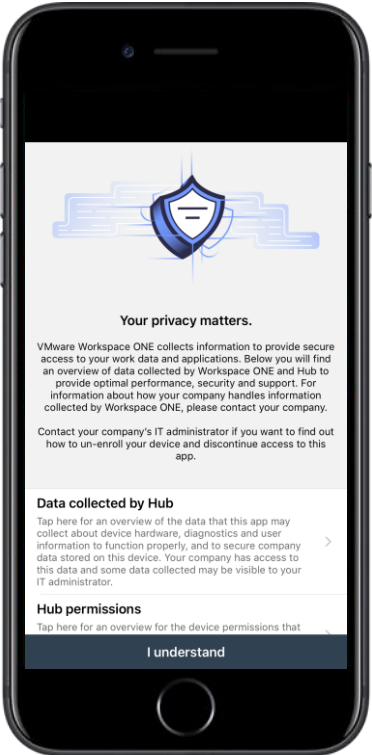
Your privacy matters.

VMware Workspace ONE collects information to provide secure access to your work data and applications. Below you will find an overview of data collected by Workspace ONE and Hub to provide optimal performance, security and support. For information about how your company handles information collected by Workspace ONE, please contact your company.

Contact your company's IT administrator if you want to find out how to un-enroll your device and discontinue access to this app.

Data collected by Hub

Tap here for an overview of the data that this app may collect about device hardware, diagnostics and user information to function properly, and to secure company data stored on this device. Your company has access to this data and some data collected may be visible to your IT administrator.

Hub permissions

Tap here for an overview for the device permissions that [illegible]

I understand